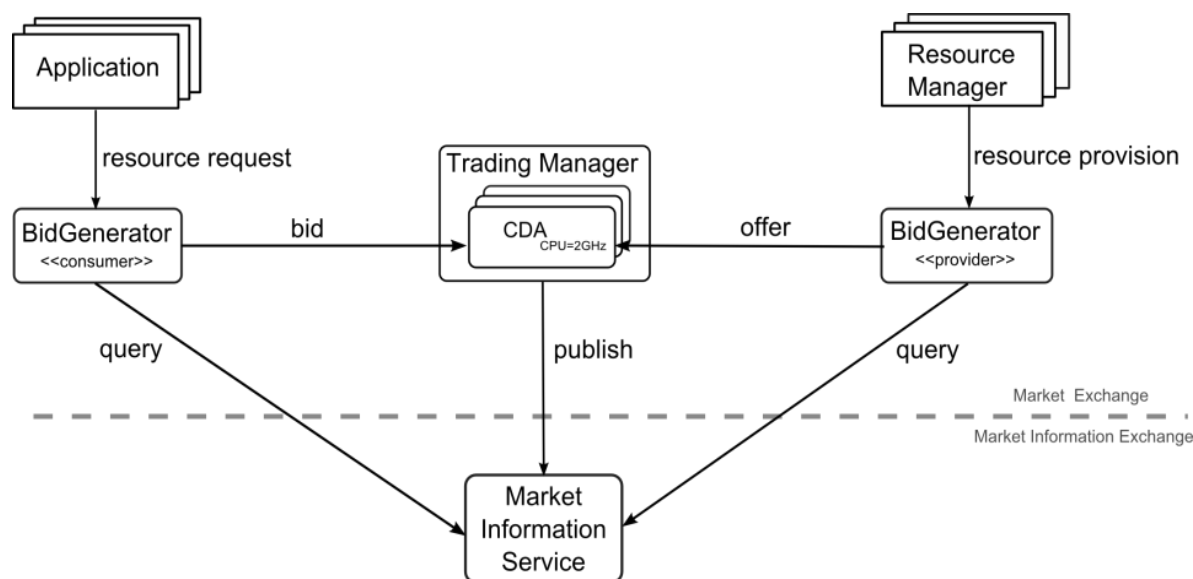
Application

Resource Manager

resource request

Trading Manager

resource provision

BidGenerator
<<consumer>>

bid

CDA
CPU=2GHz

offer

BidGenerator
<<provider>>

query

publish

query

Market Exchange

Market Information Exchange

Market Information Service